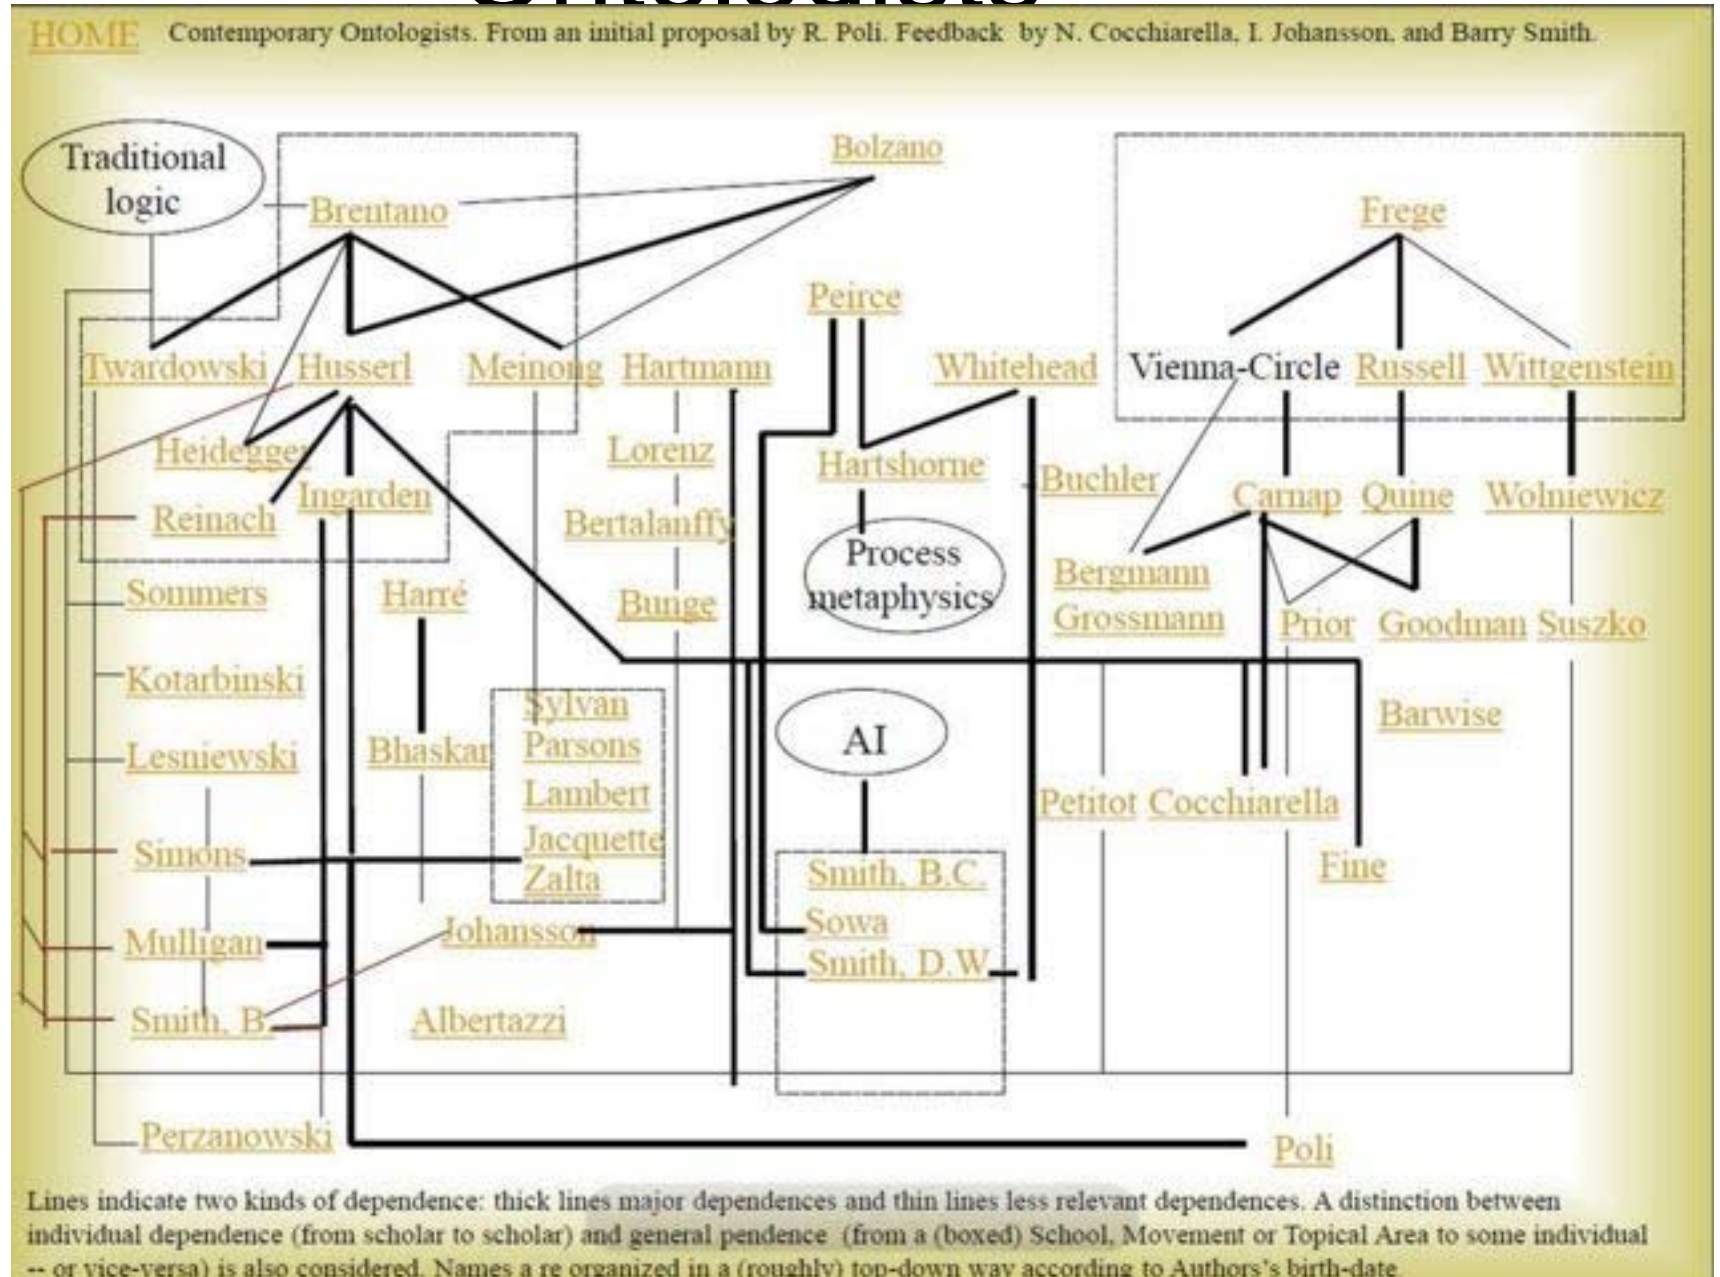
HOME Contemporary Ontologists. From an initial proposal by R. Poli. Feedback by N. Cocchiarella, I. Johansson, and Barry Smith.

Traditional logic

Brentano

Bolzano

Frege

Peirce

Twardowski Husserl Meinong Hartmann

Whitehead

Vienna-Circle Russell Wittgenstein

Heidegger

Lorenz

Hartshorne

Buchler

Carnap Quine Wolniewicz

Reinach

Ingarden

Bertalanffy

Process metaphysics

Bergmann

Grossmann

Prior Goodman Suszko

Sommers

Harré

Bunge

Kotarbinski

Sylvan

Parsons

Lambert

Jacquette

Zalta

Barwise

Lesniewski

Bhaskar

AI

Petitot Cocchiarella

Simons

Smith, B.C.

Sowa

Smith, D.W.

Fine

Mulligan

Johansson

Smith, B.

Albertazzi

Perzanowski

Poli

Lines indicate two kinds of dependence: thick lines major dependences and thin lines less relevant dependences. A distinction between individual dependence (from scholar to scholar) and general pendence (from a (boxed) School, Movement or Topical Area to some individual -- or vice-versa) is also considered. Names a re organized in a (roughly) top-down way according to Authors's birth-date